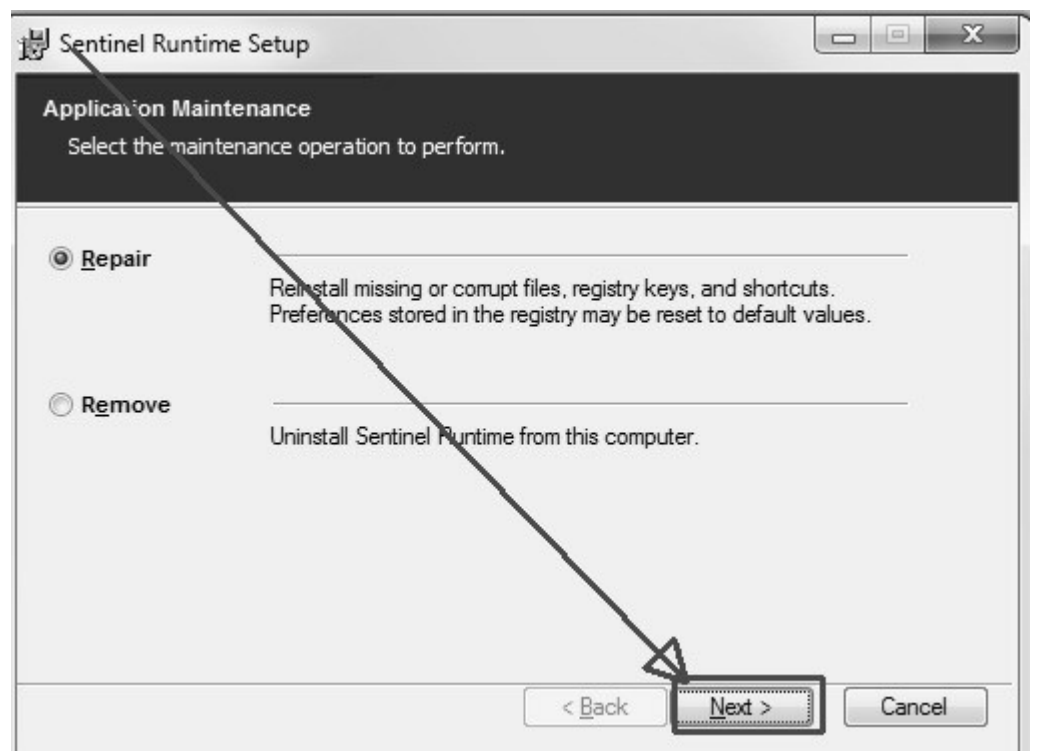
Sentinel Runtime Setup

Application Maintenance
Select the maintenance operation to perform.

Repair
Reinstall missing or corrupt files, registry keys, and shortcuts. Preferences stored in the registry may be reset to default values.

Remove
Uninstall Sentinel Runtime from this computer.

< Back
Next >
Cancel